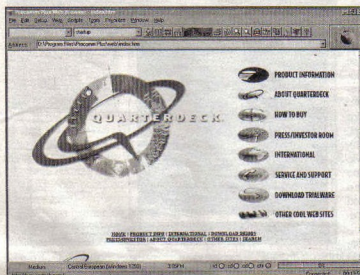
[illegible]
File Edit View Go Bookmarks Options Window Help
Address D:\Program Files\Procomm Plus\web\index.htm

QUARTERDECK

PRODUCT INFORMATION
ABOUT QUARTERDECK
HOW TO BUY
PRESS/INVESTOR ROOM
INTERNATIONAL
SERVICE AND SUPPORT
DOWNLOAD TRIALWARE
OTHER COOL WEB SITES

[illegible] | PRODUCT INFO | INTERNATIONAL | DOWNLOAD DEMOS
PRESS/INVESTOR | ABOUT QUARTERDECK | OTHER SITES | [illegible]

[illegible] Central European (Windows 1250) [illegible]